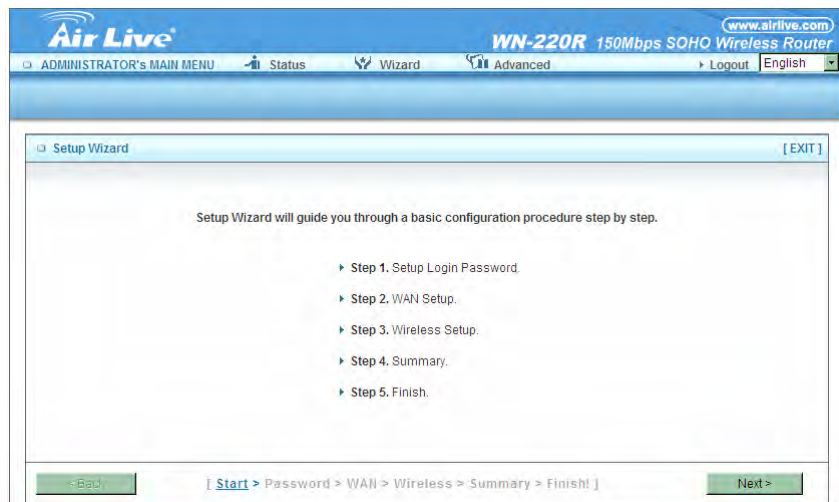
Air Live

www.airlive.com

WN-220R 150Mbps SOHO Wireless Router

ADMINISTRATOR's MAIN MENU Status Wizard Advanced Logout English

Setup Wizard [ EXIT ]

Setup Wizard will guide you through a basic configuration procedure step by step.

Step 1. Setup Login Password.

Step 2. WAN Setup.

Step 3. Wireless Setup.

Step 4. Summary.

Step 5. Finish.

< Back [ Start > Password > WAN > Wireless > Summary > Finish! ] Next >